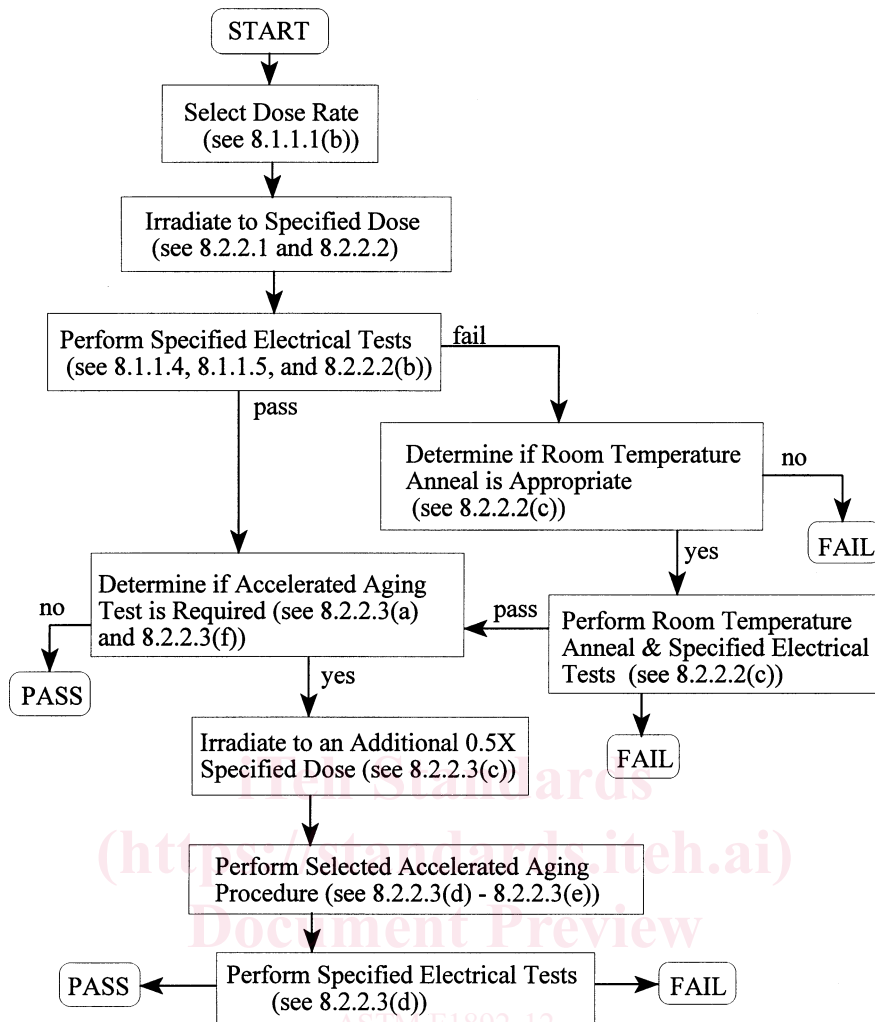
START

Select Dose Rate (see 8.1.1.1(b))

Irradiate to Specified Dose (see 8.2.2.1 and 8.2.2.2)

Perform Specified Electrical Tests (see 8.1.1.4, 8.1.1.5, and 8.2.2.2(b))

fail

pass

Determine if Room Temperature Anneal is Appropriate (see 8.2.2.2(c))

no

FAIL

yes

Determine if Accelerated Aging Test is Required (see 8.2.2.3(a) and 8.2.2.3(f))

no

PASS

pass

Perform Room Temperature Anneal & Specified Electrical Tests (see 8.2.2.2(c))

yes

FAIL

Irradiate to an Additional 0.5X Specified Dose (see 8.2.2.3(c))

iTeh Standards
(https://standards.iteh.ai)
Document Preview

Perform Selected Accelerated Aging Procedure (see 8.2.2.3(d) - 8.2.2.3(e))

PASS

Perform Specified Electrical Tests (see 8.2.2.3(d))

FAIL

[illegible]